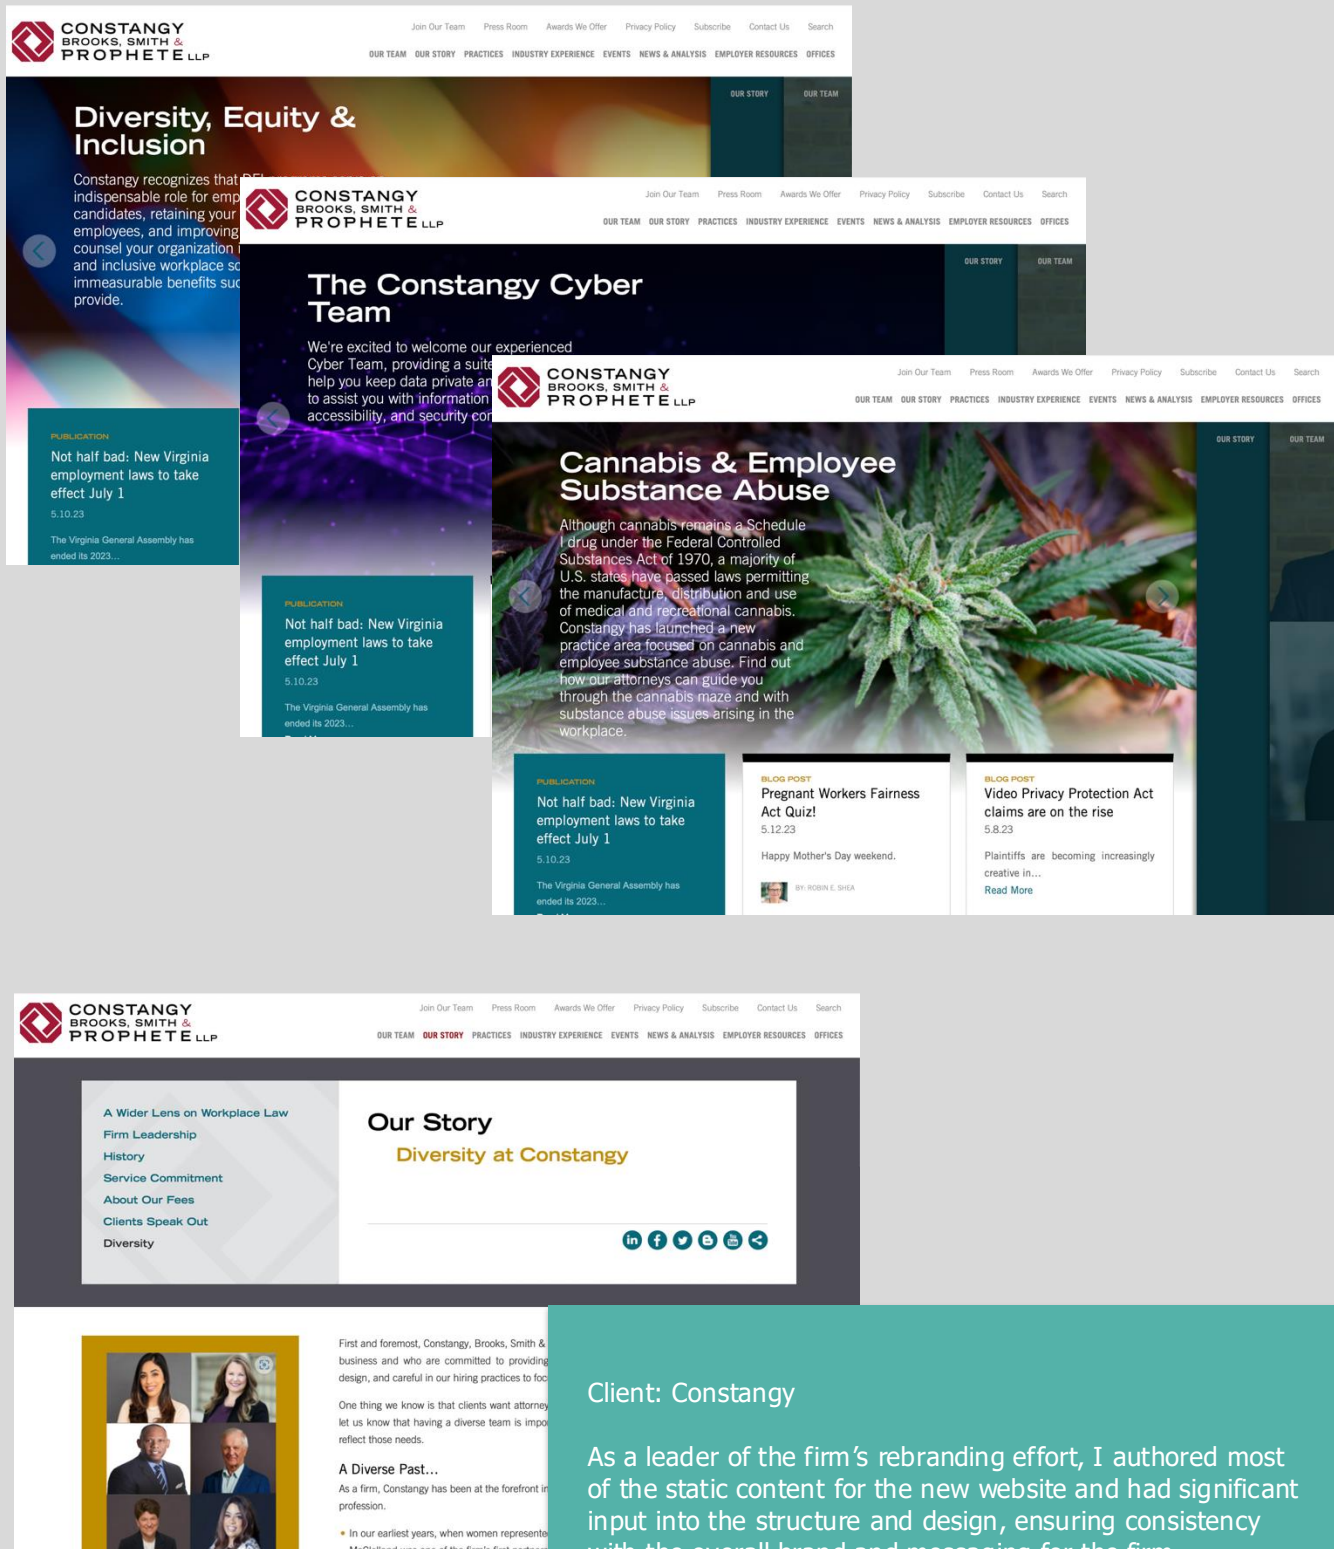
CONSTANGY BROOKS, SMITH & PROPHETE LLP

Join Our Team Press Room Awards We Offer Privacy Policy Subscribe Contact Us Search

OUR TEAM OUR STORY PRACTICES INDUSTRY EXPERIENCE EVENTS NEWS & ANALYSIS EMPLOYER RESOURCES OFFICES

OUR STORY OUR TEAM

Diversity, Equity & Inclusion

Constangy recognizes that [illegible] indispensable role for emp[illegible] candidates, retaining your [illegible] employees, and improving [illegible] counsel your organization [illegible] and inclusive workplace sc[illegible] immeasurable benefits suc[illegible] provide.

PUBLICATION
Not half bad: New Virginia employment laws to take effect July 1
5.10.23
The Virginia General Assembly has ended its 2023...

CONSTANGY BROOKS, SMITH & PROPHETE LLP

Join Our Team Press Room Awards We Offer Privacy Policy Subscribe Contact Us Search

OUR TEAM OUR STORY PRACTICES INDUSTRY EXPERIENCE EVENTS NEWS & ANALYSIS EMPLOYER RESOURCES OFFICES

OUR STORY OUR TEAM

The Constangy Cyber Team

We're excited to welcome our experienced Cyber Team, providing a suite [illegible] help you keep data private an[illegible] to assist you with information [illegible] accessibility, and security cor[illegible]

PUBLICATION
Not half bad: New Virginia employment laws to take effect July 1
5.10.23
The Virginia General Assembly has ended its 2023...

CONSTANGY BROOKS, SMITH & PROPHETE LLP

Join Our Team Press Room Awards We Offer Privacy Policy Subscribe Contact Us Search

OUR TEAM OUR STORY PRACTICES INDUSTRY EXPERIENCE EVENTS NEWS & ANALYSIS EMPLOYER RESOURCES OFFICES

OUR STORY OUR TEAM

Cannabis & Employee Substance Abuse

Although cannabis remains a Schedule I drug under the Federal Controlled Substances Act of 1970, a majority of U.S. states have passed laws permitting the manufacture, distribution and use of medical and recreational cannabis. Constangy has launched a new practice area focused on cannabis and employee substance abuse. Find out how our attorneys can guide you through the cannabis maze and with substance abuse issues arising in the workplace.

PUBLICATION
Not half bad: New Virginia employment laws to take effect July 1
5.10.23
The Virginia General Assembly has ended its 2023...

BLOG POST
Pregnant Workers Fairness Act Quiz!
5.12.23
Happy Mother's Day weekend.
BY: ROBIN E. SHEA

BLOG POST
Video Privacy Protection Act claims are on the rise
5.8.23
Plaintiffs are becoming increasingly creative in...
Read More

CONSTANGY BROOKS, SMITH & PROPHETE LLP

Join Our Team Press Room Awards We Offer Privacy Policy Subscribe Contact Us Search

OUR TEAM OUR STORY PRACTICES INDUSTRY EXPERIENCE EVENTS NEWS & ANALYSIS EMPLOYER RESOURCES OFFICES

A Wider Lens on Workplace Law
Firm Leadership
History
Service Commitment
About Our Fees
Clients Speak Out
Diversity

Our Story
Diversity at Constangy

First and foremost, Constangy, Brooks, Smith & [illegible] business and who are committed to providing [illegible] design, and careful in our hiring practices to foc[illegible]

One thing we know is that clients want attorney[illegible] let us know that having a diverse team is impo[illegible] reflect those needs.

A Diverse Past…
As a firm, Constangy has been at the forefront i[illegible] profession.

• In our earliest years, when women represente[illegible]

Client: Constangy

As a leader of the firm’s rebranding effort, I authored most of the static content for the new website and had significant input into the structure and design, ensuring consistency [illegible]